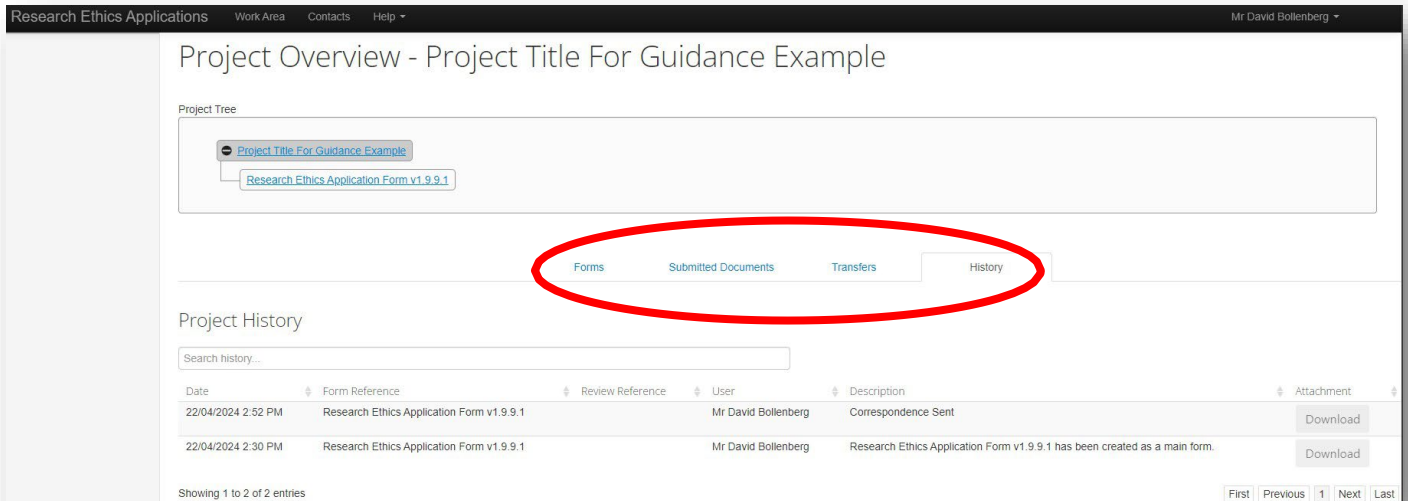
Research Ethics Applications Work Area Contacts Help ▾ Mr David Bollenberg ▾

Project Overview - Project Title For Guidance Example

Project Tree

Project Title For Guidance Example

Research Ethics Application Form v1.9.9.1

Forms Submitted Documents Transfers History

Project History

Search history...

| Date | Form Reference | Review Reference | User | Description | Attachment |
|---|---|---|---|---|---|
| 22/04/2024 2:52 PM | Research Ethics Application Form v1.9.9.1 | | Mr David Bollenberg | Correspondence Sent | Download |
| 22/04/2024 2:30 PM | Research Ethics Application Form v1.9.9.1 | | Mr David Bollenberg | Research Ethics Application Form v1.9.9.1 has been created as a main form. | Download |

Showing 1 to 2 of 2 entries

First Previous 1 Next Last